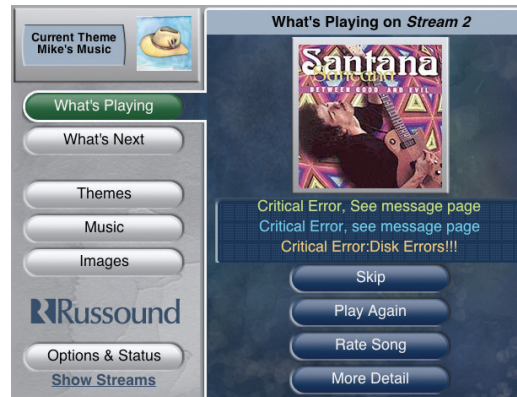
Current Theme
Mike's Music

What's Playing

What's Next

Themes

Music

Images

Russound

Options & Status

Show Streams

What's Playing on *Stream 2*

Santana
Santana
BETWEEN GOOD AND EVIL

Critical Error, See message page
Critical Error, see message page
Critical Error:Disk Errors!!!

Skip

Play Again

Rate Song

More Detail